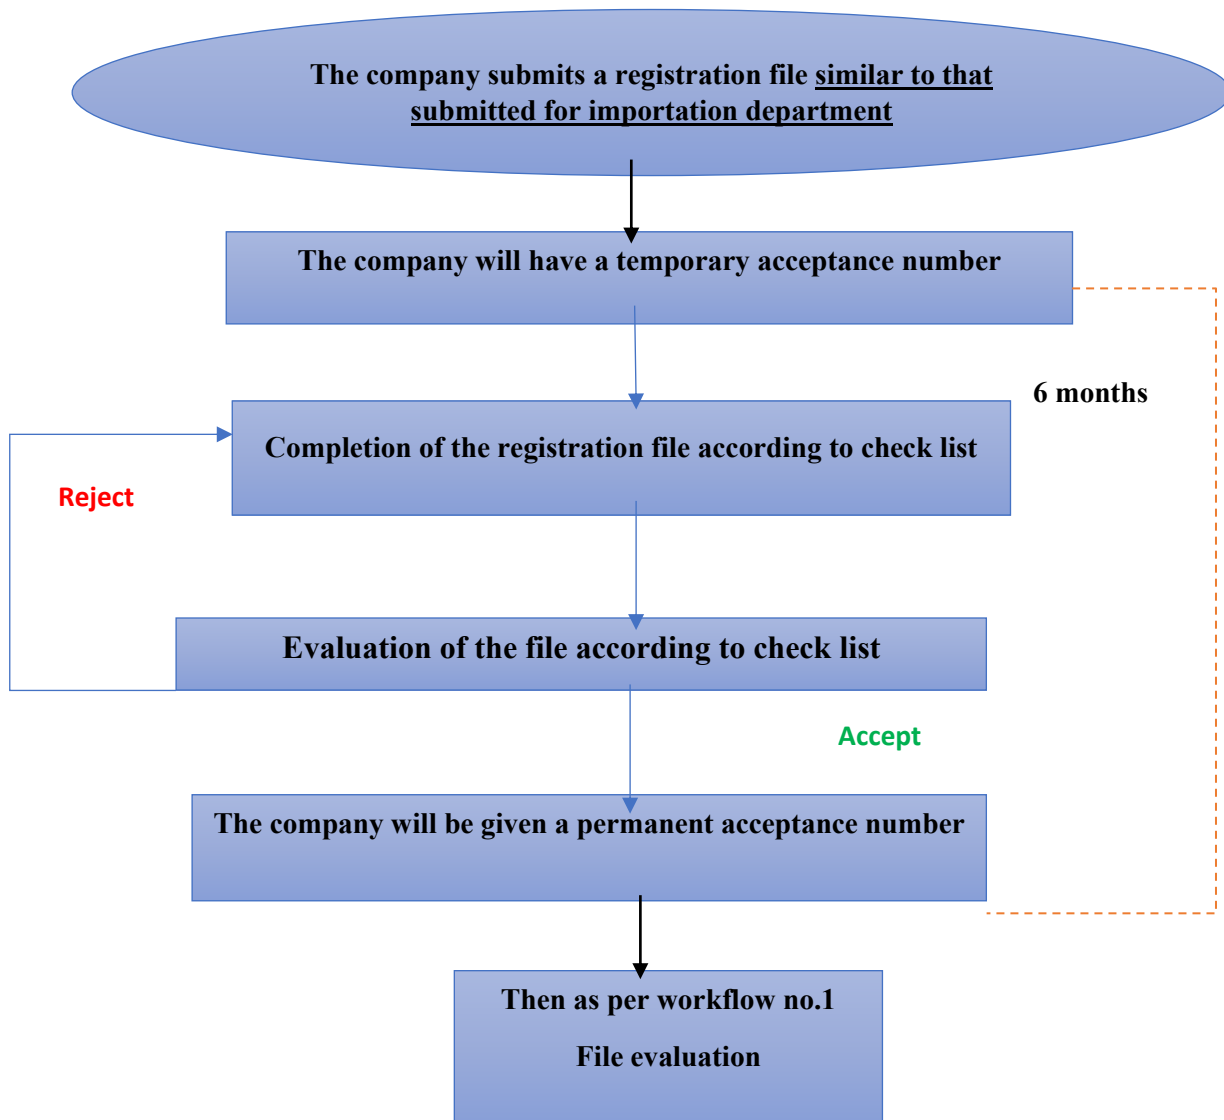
The company submits a registration file similar to that submitted for importation department

The company will have a temporary acceptance number

6 months

Completion of the registration file according to check list

Reject

Evaluation of the file according to check list

Accept

The company will be given a permanent acceptance number

Then as per workflow no.1

File evaluation